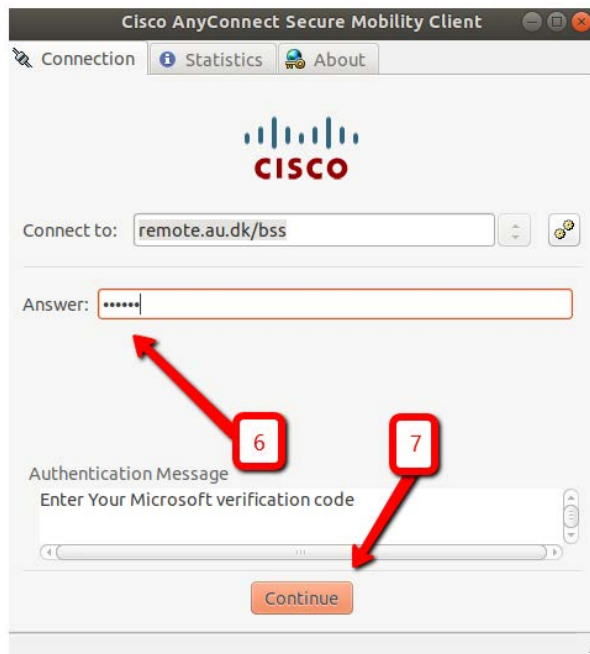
Cisco AnyConnect Secure Mobility Client

Connection | Statistics | About

CISCO

Connect to: remote.au.dk/bss

Answer: ••••••

6

7

Authentication Message
Enter Your Microsoft verification code

Continue